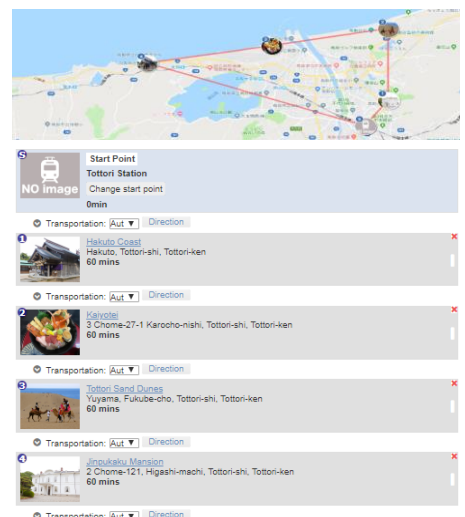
S
NO image
Start Point
Tottori Station
Change start point
0min

Transportation: Aut ▼ Direction

1
Hakuto Coast
Hakuto, Tottori-shi, Tottori-ken
60 mins

Transportation: Aut ▼ Direction

2
Kaiyotei
3 Chome-27-1 Karocho-nishi, Tottori-shi, Tottori-ken
60 mins

Transportation: Aut ▼ Direction

3
Tottori Sand Dunes
Yuyama, Fukube-cho, Tottori-shi, Tottori-ken
60 mins

Transportation: Aut ▼ Direction

4
Jinpukaku Mansion
2 Chome-121, Higashi-machi, Tottori-shi, Tottori-ken
60 mins

Transportation: Aut ▼ Direction